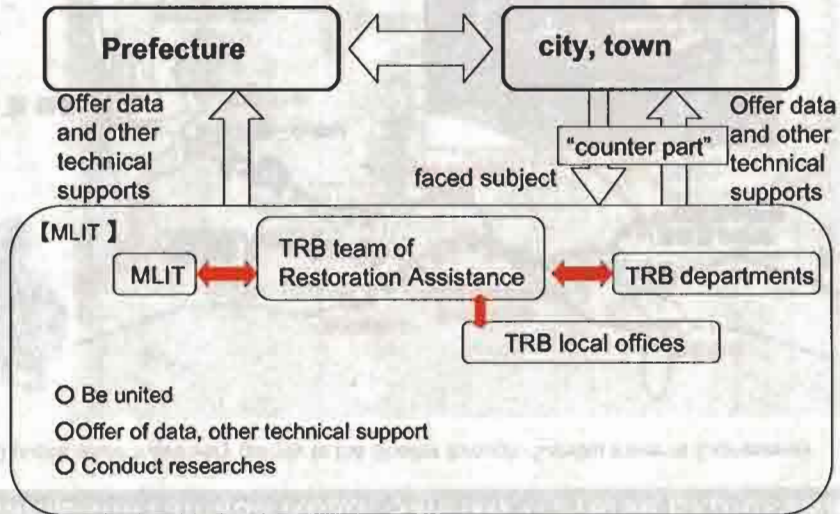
Prefecture

city, town

Offer data and other technical supports

"counter part"

Offer data and other technical supports

faced subject

【MLIT】

MLIT

TRB team of Restoration Assistance

TRB departments

TRB local offices

O Be united

OOffer of data, other technical support

O Conduct researches